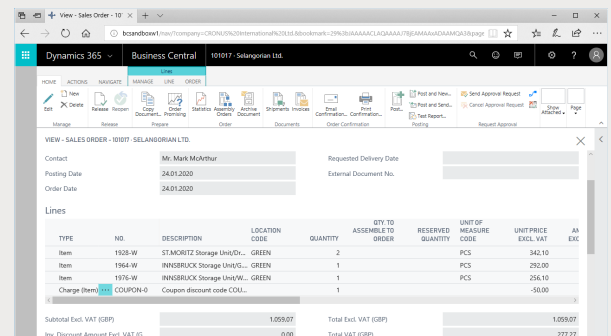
View - Sales Order - 10' ✕ +

bcsandbox1/nav/?company=CRONUS%20International%20Ltd.&bookmark=29%3bIAAAAACLAQAAAAJ7BjEAMAAxADAAMQA3&page

Dynamics 365 ⌄ Business Central 101017 · Selangorian Ltd.

Lines
HOME ACTIONS NAVIGATE MANAGE LINE ORDER

Edit New Delete Release Reopen Copy Document Order Promising Statistics Assembly Orders Archive Document Shipments Invoices Email Confirmation... Print Confirmation... Post... Post and New... Post and Send... Test Report... Send Approval Request Cancel Approval Request Show Attached Page
Manage Release Prepare Order Documents Order Confirmation Posting Request Approval

VIEW - SALES ORDER - 101017 · SELANGORIAN LTD.

Contact Mr. Mark McArthur
Posting Date 24.01.2020
Order Date 24.01.2020
Requested Delivery Date
External Document No.

Lines

| TYPE | NO. | DESCRIPTION | LOCATION CODE | QUANTITY | QTY. TO ASSEMBLE TO ORDER | RESERVED QUANTITY | UNIT OF MEASURE CODE | UNIT PRICE EXCL. VAT | AM EXC |
|---|---|---|---|---|---|---|---|---|---|
| Item | 1928-W | ST.MORITZ Storage Unit/Dr... | GREEN | 2 | | | PCS | 342,10 | |
| Item | 1964-W | INNSBRUCK Storage Unit/G... | GREEN | 1 | | | PCS | 292,00 | |
| Item | 1976-W | INNSBRUCK Storage Unit/W... | GREEN | 1 | | | PCS | 256,10 | |
| Charge (Item) ⋯ | COUPON-0 | Coupon discount code COU... | | 1 | | | PCS | -50,00 | |

Subtotal Excl. VAT (GBP) 1.059,07
Inv. Discount Amount Excl. VAT (G 0,00
Total Excl. VAT (GBP) 1.059,07
Total VAT (GBP) 277,27